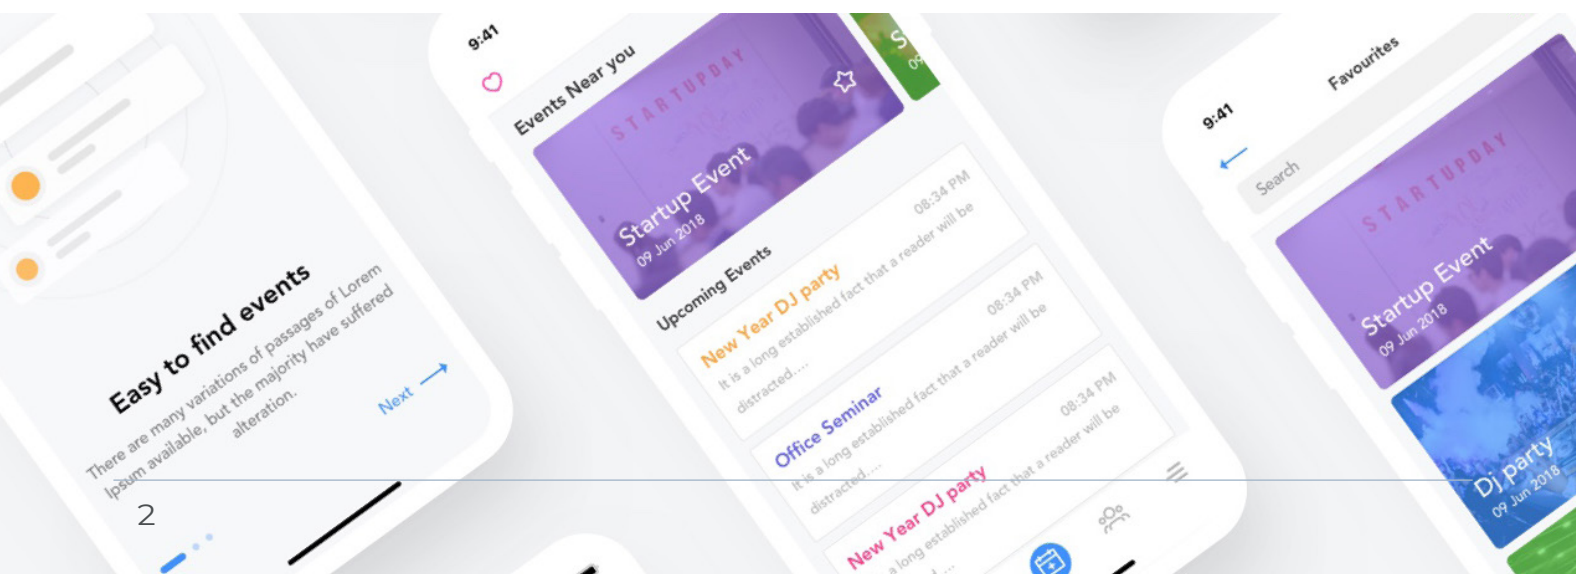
Easy to find events

There are many variations of passages of Lorem Ipsum available, but the majority have suffered alteration.

Next

9:41

Events Near you

STARTUPDAY

Startup Event
09 Jun 2018

Upcoming Events

New Year DJ party
08:34 PM
It is a long established fact that a reader will be distracted....

Office Seminar
08:34 PM
It is a long established fact that a reader will be distracted....

New Year DJ party
08:34 PM
a long established fact that a reader will be

9:41

Favourites

Search

STARTUPDAY

Startup Event
09 Jun 2018

Dj party
09 Jun 2018

2